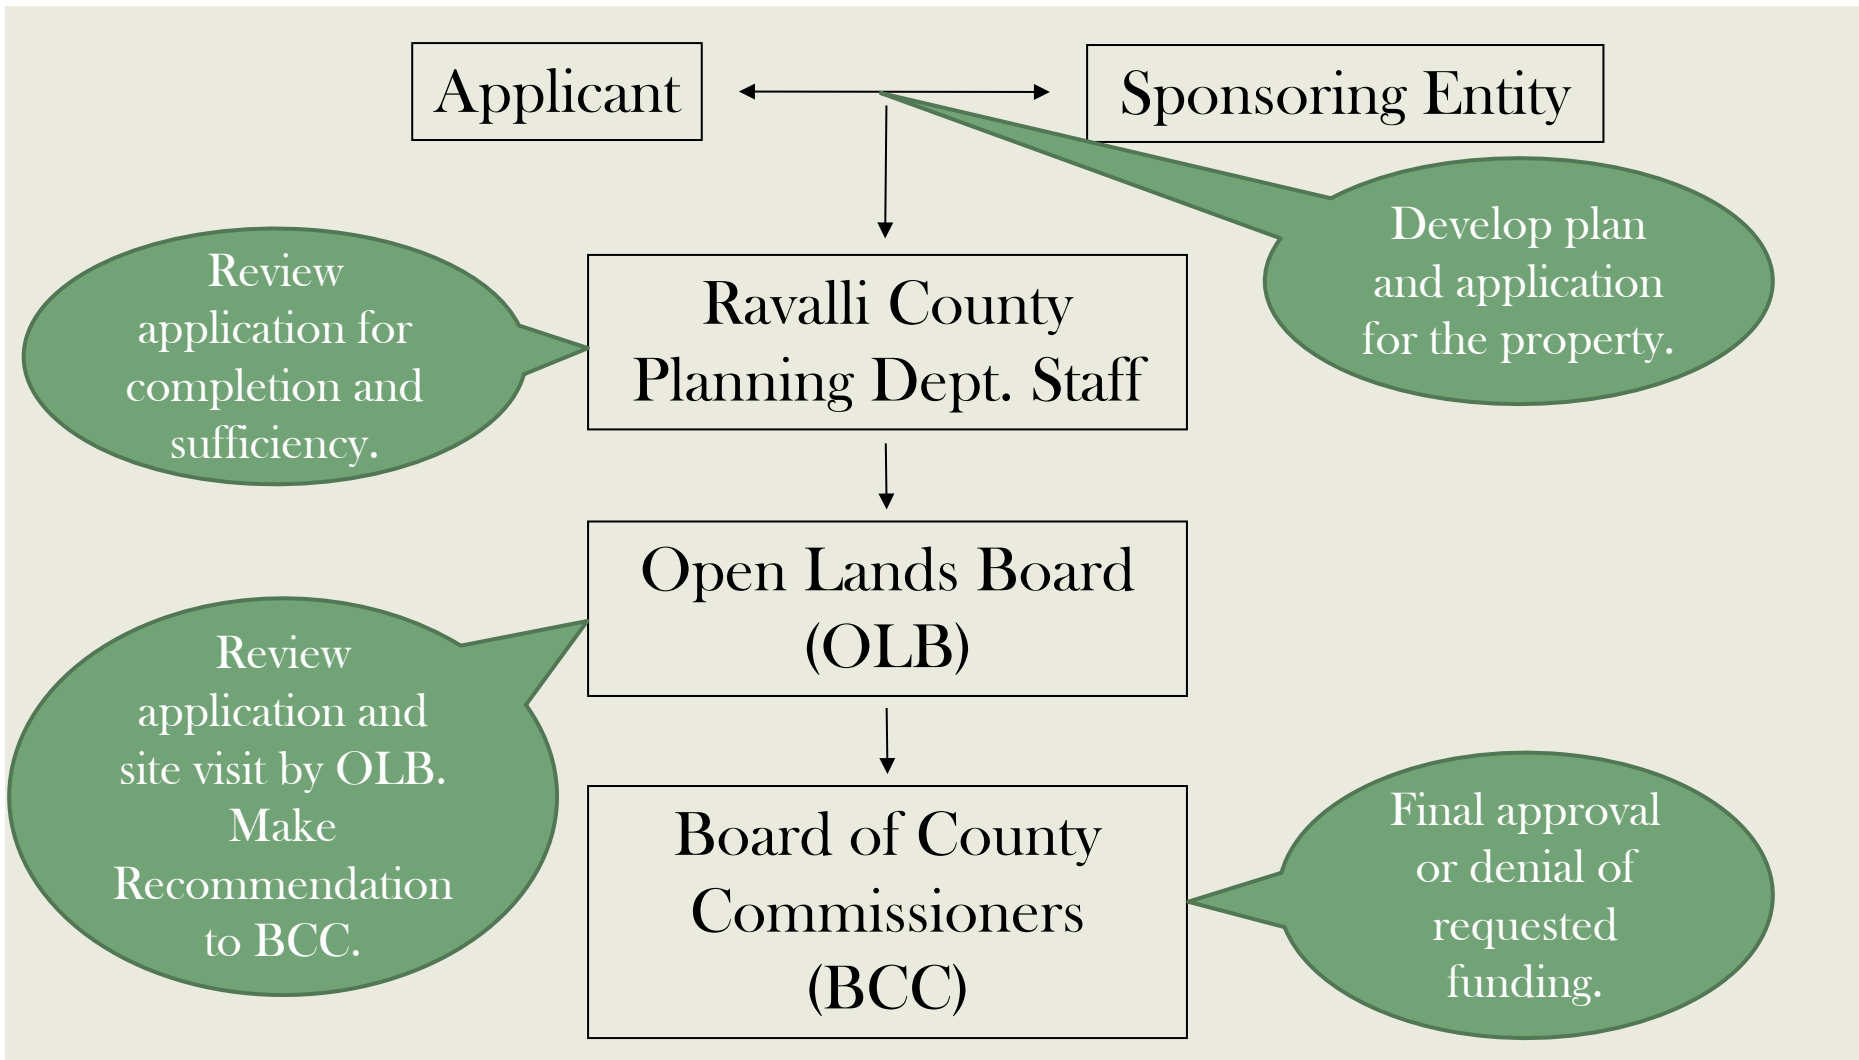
Applicant

Sponsoring Entity

Develop plan and application for the property.

Review application for completion and sufficiency.

Ravalli County Planning Dept. Staff

Open Lands Board (OLB)

Review application and site visit by OLB. Make Recommendation to BCC.

Board of County Commissioners (BCC)

Final approval or denial of requested funding.